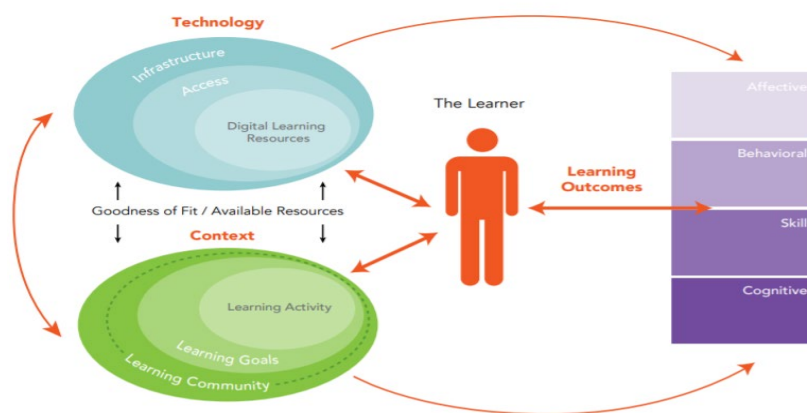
Technology

Infrastructure

Access

Digital Learning Resources

Goodness of Fit / Available Resources

Context

Learning Activity

Learning Goals

Learning Community

The Learner

Learning Outcomes

Affective

Behavioral

Skill

Cognitive